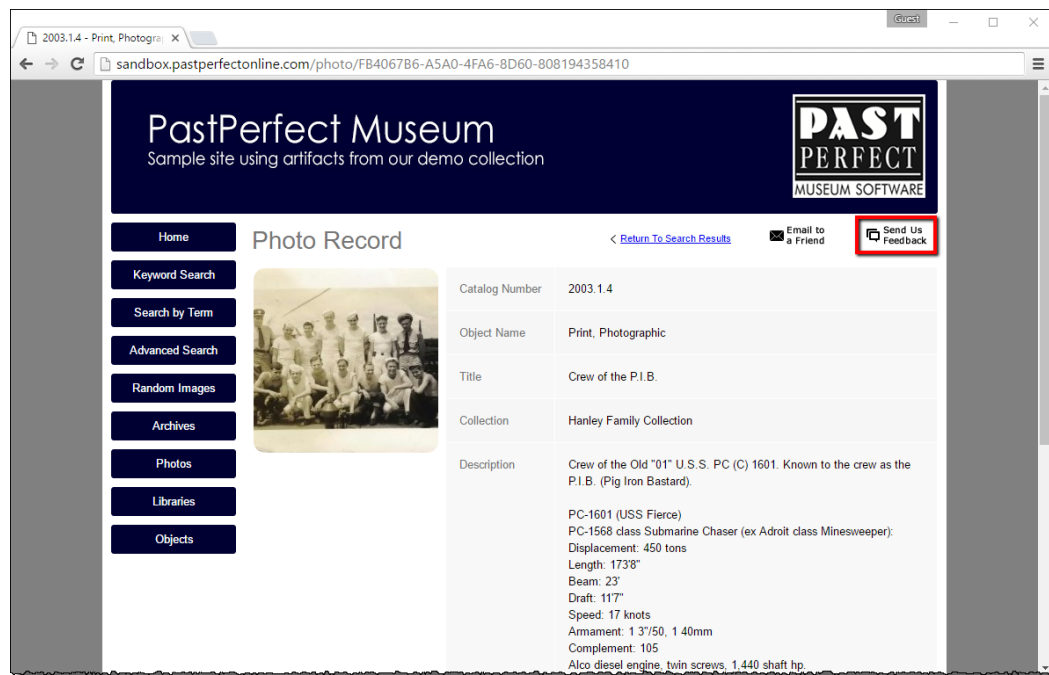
2003.1.4 - Print, Photogra ×

Guest

sandbox.pastperfectonline.com/photo/FB4067B6-A5A0-4FA6-8D60-808194358410

PastPerfect Museum
Sample site using artifacts from our demo collection

PAST PERFECT MUSEUM SOFTWARE

Home
Keyword Search
Search by Term
Advanced Search
Random Images
Archives
Photos
Libraries
Objects

Photo Record

< Return To Search Results

Email to a Friend

Send Us Feedback

| Catalog Number | 2003.1.4 |
|---|---|
| Object Name | Print, Photographic |
| Title | Crew of the P.I.B. |
| Collection | Hanley Family Collection |
| Description | Crew of the Old "01" U.S.S. PC (C) 1601. Known to the crew as the P.I.B. (Pig Iron Bastard). PC-1601 (USS Fierce) PC-1568 class Submarine Chaser (ex Adroit class Minesweeper): Displacement: 450 tons Length: 173'8" Beam: 23' Draft: 11'7" Speed: 17 knots Armament: 1 3"/50, 1 40mm Complement: 105 Alco diesel engine, twin screws, 1,440 shaft hp. |